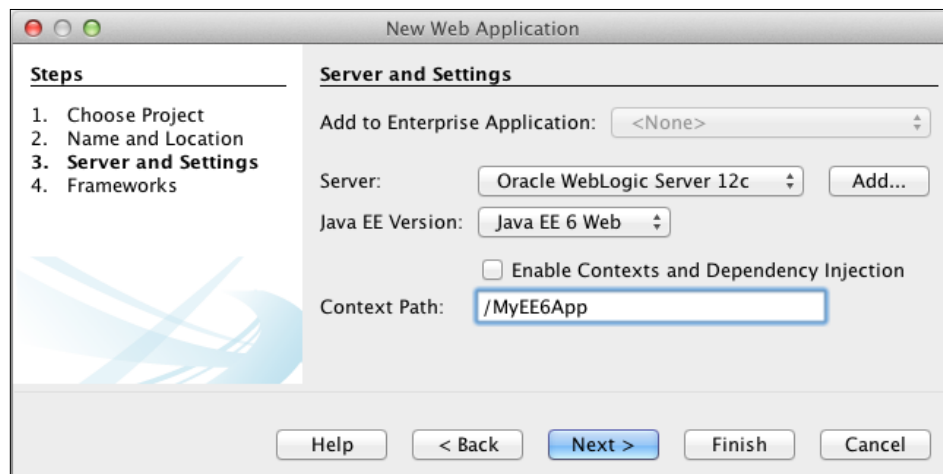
New Web Application

Steps

1. Choose Project
2. Name and Location
3. Server and Settings
4. Frameworks

Server and Settings

Add to Enterprise Application: <None>

Server: Oracle WebLogic Server 12c Add...

Java EE Version: Java EE 6 Web

Enable Contexts and Dependency Injection

Context Path: /MyEE6App

Help < Back Next > Finish Cancel